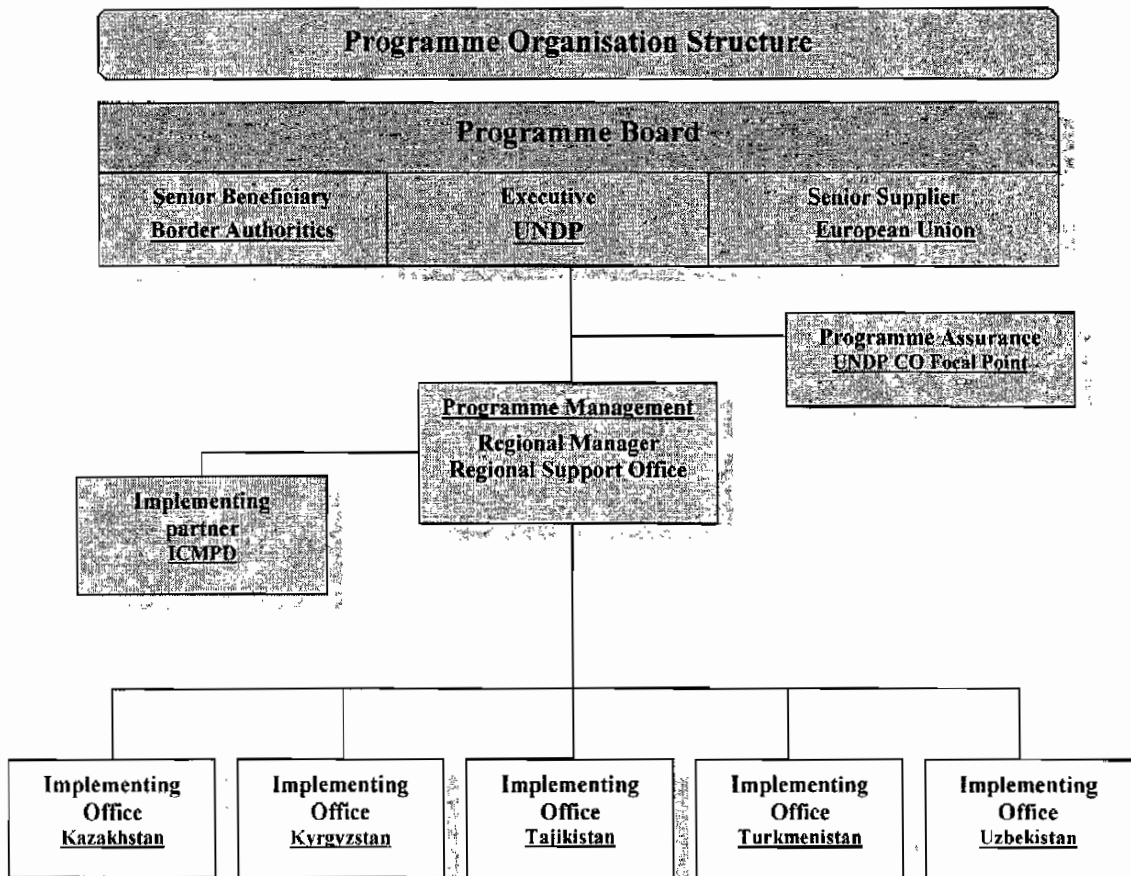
Programme Organisation Structure

Programme Board

Senior Beneficiary
Border Authorities

Executive
UNDP

Senior Supplier
European Union

Programme Assurance
UNDP CO Focal Point

Programme Management
Regional Manager
Regional Support Office

Implementing partner
ICMPD

Implementing Office
Kazakhstan

Implementing Office
Kyrgyzstan

Implementing Office
Tajikistan

Implementing Office
Turkmenistan

Implementing Office
Uzbekistan